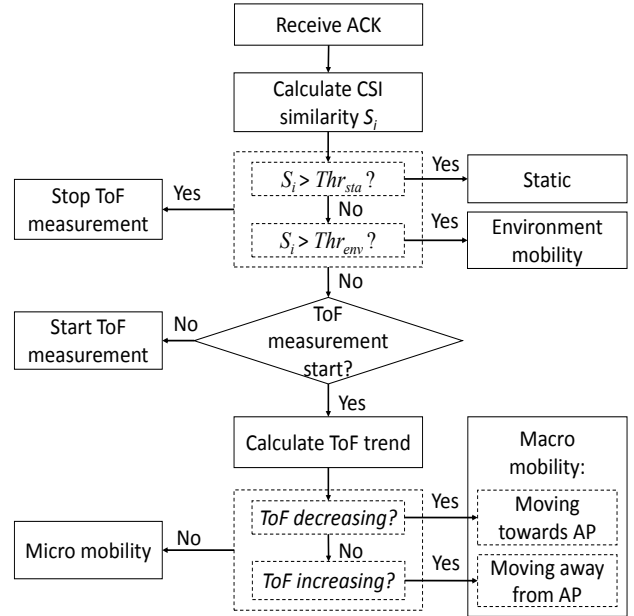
Receive ACK

Calculate CSI similarity $S_i$

$S_i > Thr_{sta}$ ?

Yes

Static

Stop ToF measurement

Yes

No

$S_i > Thr_{env}$ ?

Yes

Environment mobility

No

Start ToF measurement

No

ToF measurement start?

Yes

Calculate ToF trend

Macro mobility:

ToF decreasing?

Yes

Moving towards AP

Micro mobility

No

No

ToF increasing?

Yes

Moving away from AP